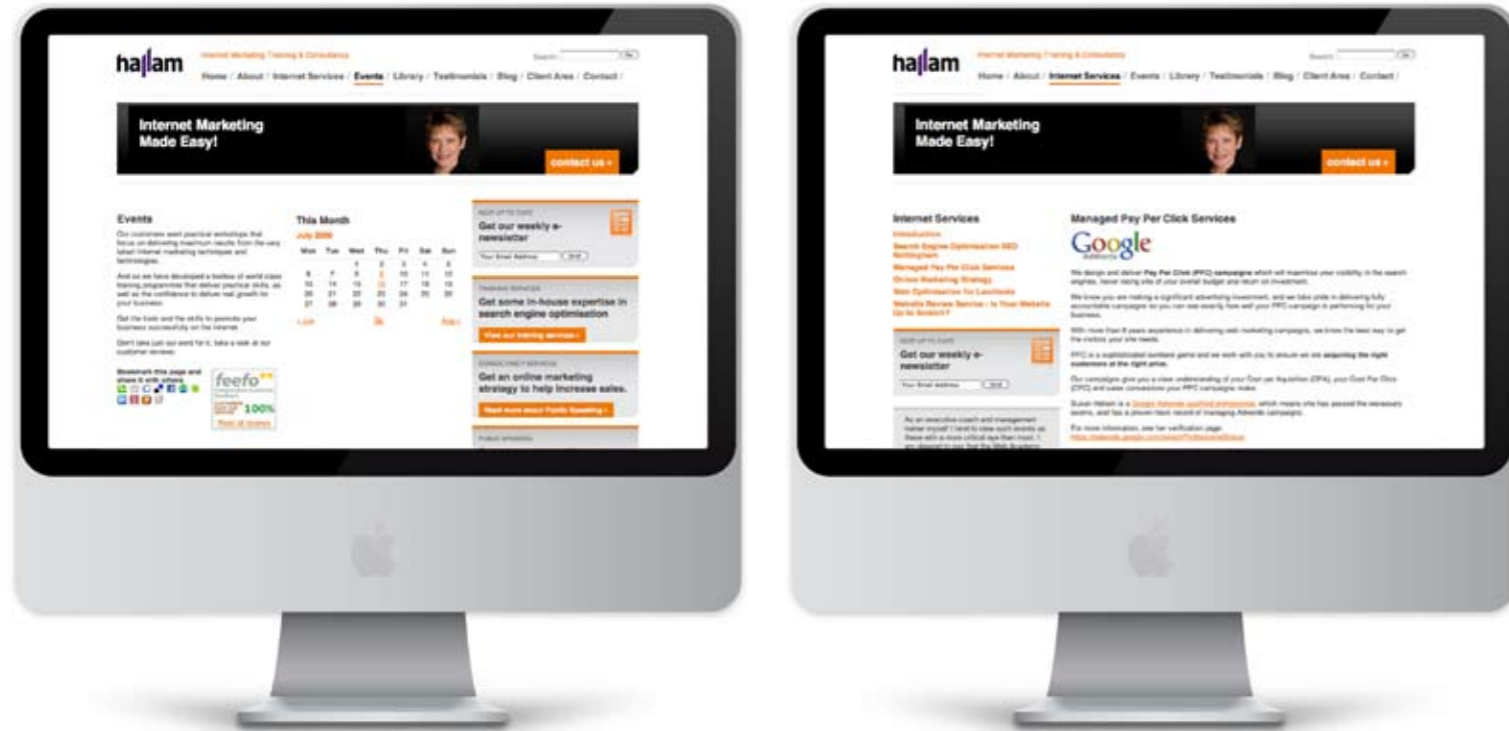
hallam

Internet Marketing Training & Consultancy

Search: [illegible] Go

Home / About / Internet Services / Events / Library / Testimonials / Blog / Client Area / Contact /

Internet Marketing Made Easy!

contact us »

Events

Our customers want practical workshops that focus on delivering maximum results from the very latest Internet marketing techniques and technologies.

And so we have developed a toolbox of world class training programmes that deliver practical skills, as well as the confidence to deliver real growth for your business.

Get the tools and the skills to promote your business successfully on the Internet.

Don't take just our word for it, take a look at our customer reviews.

Bookmark this page and share it with others

feefo

100%

Read all reviews

This Month

July 2009

| Mon | Tue | Wed | Thu | Fri | Sat | Sun |
|---|---|---|---|---|---|---|
| | | 1 | 2 | 3 | 4 | 5 |
| 6 | 7 | 8 | 9 | 10 | 11 | 12 |
| 13 | 14 | 15 | 16 | 17 | 18 | 19 |
| 20 | 21 | 22 | 23 | 24 | 25 | 26 |
| 27 | 28 | 29 | 30 | 31 | | |

« Jun

Aug »

KEEP UP TO DATE

Get our weekly e-newsletter

Your Email Address

Send

TRAINING SERVICES

Get some in-house expertise in search engine optimisation

View our training services »

CONSULTANCY SERVICES

Get an online marketing strategy to help increase sales.

Read more about Public Speaking »

PUBLIC SPEAKING

hallam

Internet Marketing Training & Consultancy

Search: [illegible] Go

Home / About / Internet Services / Events / Library / Testimonials / Blog / Client Area / Contact /

Internet Marketing Made Easy!

contact us »

Internet Services

Introduction

Search Engine Optimisation SEO Nottingham

Managed Pay Per Click Services

Online Marketing Strategy

Web Optimisation for Landlords

Website Review Service - Is Your Website Up to Scratch?

KEEP UP TO DATE

Get our weekly e-newsletter

Your Email Address

Send

As an executive coach and management trainer myself I tend to view such events as these with a more critical eye than most. I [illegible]

Managed Pay Per Click Services

Google AdWords

We design and deliver Pay Per Click (PPC) campaigns which will maximise your visibility in the search engines, never losing site of your overall budget and return on investment.

We know you are making a significant advertising investment, and we take pride in delivering fully accountable campaigns so you can see exactly how well your PPC campaign is performing for your business.

With more than 8 years experience in delivering web marketing campaigns, we know the best way to get the visitors your site needs.

PPC is a sophisticated numbers game and we work with you to ensure we are acquiring the right customers at the right price.

Our campaigns give you a clear understanding of your Cost per Acquisition (CPA), your Cost Per Click (CPC) and sales conversions your PPC campaigns make.

Susan Hallam is a Google Adwords qualified professional, which means she has passed the necessary exams, and has a proven track record of managing Adwords campaigns.

For more information, see her verification page:
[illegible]